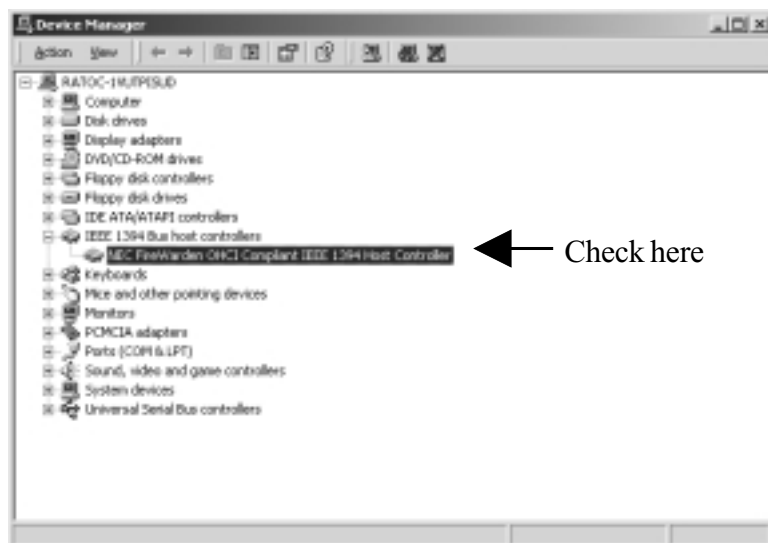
Device Manager

Action View

RATOC-1MUTPESUD
Computer
Disk drives
Display adapters
DVD/CD-ROM drives
Floppy disk controllers
Floppy disk drives
IDE ATA/ATAPI controllers
IEEE 1394 Bus host controllers
NEC FireWarden OHCI Compliant IEEE 1394 Host Controller
Keyboards
Mice and other pointing devices
Monitors
PCMCIA adapters
Ports (COM & LPT)
Sound, video and game controllers
System devices
Universal Serial Bus controllers

Check here